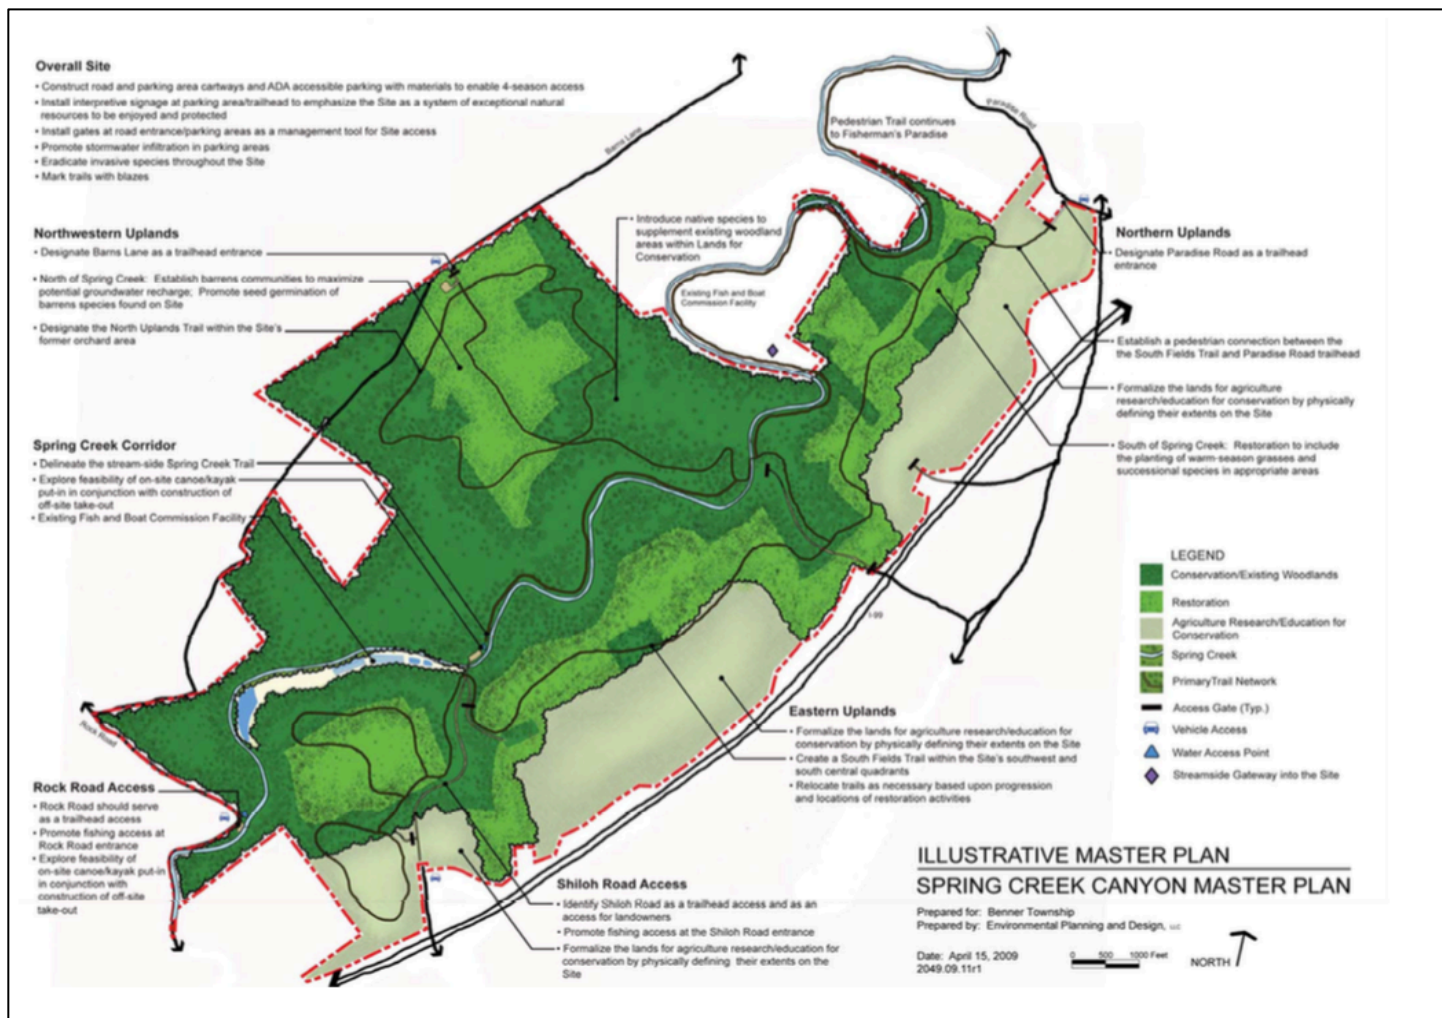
Overall Site
• Construct road and parking area cartways and ADA accessible parking with materials to enable 4-season access
• Install interpretive signage at parking area/trailhead to emphasize the Site as a system of exceptional natural resources to be enjoyed and protected
• Install gates at road entrance/parking areas as a management tool for Site access
• Promote stormwater infiltration in parking areas
• Eradicate invasive species throughout the Site
• Mark trails with blazes

Northwestern Uplands
• Designate Barns Lane as a trailhead entrance
• North of Spring Creek: Establish barrens communities to maximize potential groundwater recharge; Promote seed germination of barrens species found on Site
• Designate the North Uplands Trail within the Site's former orchard area

Spring Creek Corridor
• Delineate the stream-side Spring Creek Trail
• Explore feasibility of on-site canoe/kayak put-in in conjunction with construction of off-site take-out
• Existing Fish and Boat Commission Facility

Rock Road Access
• Rock Road should serve as a trailhead access
• Promote fishing access at Rock Road entrance
• Explore feasibility of on-site canoe/kayak put-in in conjunction with construction of off-site take-out

Barns Lane

Rock Road

Pedestrian Trail continues to Fisherman's Paradise

Paradise Road

• Introduce native species to supplement existing woodland areas within Lands for Conservation

Existing Fish and Boat Commission Facility

I-99

Northern Uplands
• Designate Paradise Road as a trailhead entrance
• Establish a pedestrian connection between the the South Fields Trail and Paradise Road trailhead
• Formalize the lands for agriculture research/education for conservation by physically defining their extents on the Site
• South of Spring Creek: Restoration to include the planting of warm-season grasses and successional species in appropriate areas

LEGEND
Conservation/Existing Woodlands
Restoration
Agriculture Research/Education for Conservation
Spring Creek
PrimaryTrail Network
Access Gate (Typ.)
Vehicle Access
Water Access Point
Streamside Gateway into the Site

Eastern Uplands
• Formalize the lands for agriculture research/education for conservation by physically defining their extents on the Site
• Create a South Fields Trail within the Site's southwest and south central quadrants
• Relocate trails as necessary based upon progression and locations of restoration activities

Shiloh Road Access
• Identify Shiloh Road as a trailhead access and as an access for landowners
• Promote fishing access at the Shiloh Road entrance
• Formalize the lands for agriculture research/education for conservation by physically defining their extents on the Site

ILLUSTRATIVE MASTER PLAN
SPRING CREEK CANYON MASTER PLAN

Prepared for: Benner Township
Prepared by: Environmental Planning and Design, LLC

Date: April 15, 2009
2049.09.11r1

0 500 1000 Feet

NORTH